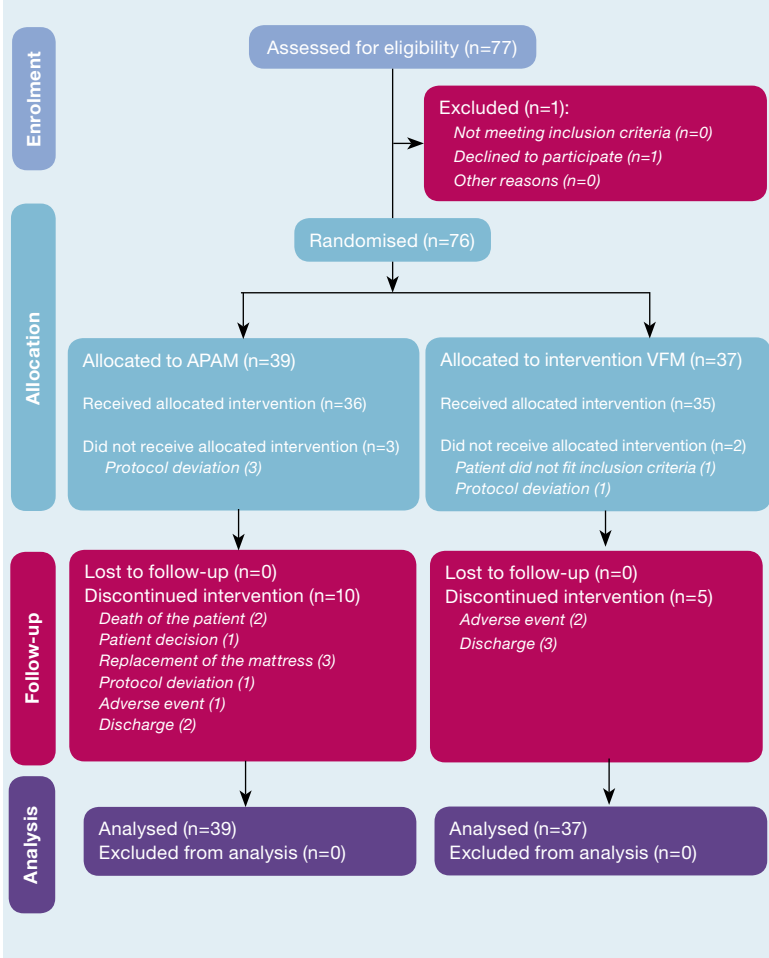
Enrolment

Assessed for eligibility (n=77)

Excluded (n=1):
Not meeting inclusion criteria (n=0)
Declined to participate (n=1)
Other reasons (n=0)

Allocation

Randomised (n=76)

Allocated to APAM (n=39)
Received allocated intervention (n=36)
Did not receive allocated intervention (n=3)
Protocol deviation (3)

Allocated to intervention VFM (n=37)
Received allocated intervention (n=35)
Did not receive allocated intervention (n=2)
Patient did not fit inclusion criteria (1)
Protocol deviation (1)

Follow-up

Lost to follow-up (n=0)
Discontinued intervention (n=10)
Death of the patient (2)
Patient decision (1)
Replacement of the mattress (3)
Protocol deviation (1)
Adverse event (1)
Discharge (2)

Lost to follow-up (n=0)
Discontinued intervention (n=5)
Adverse event (2)
Discharge (3)

Analysis

Analysed (n=39)
Excluded from analysis (n=0)

Analysed (n=37)
Excluded from analysis (n=0)